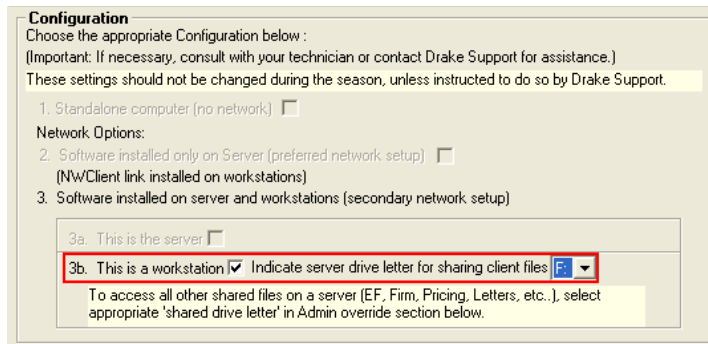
Configuration
Choose the appropriate Configuration below :
(Important: If necessary, consult with your technician or contact Drake Support for assistance.)
These settings should not be changed during the season, unless instructed to do so by Drake Support.

1. Standalone computer (no network)

Network Options:

2. Software installed only on Server (preferred network setup)
(NWClient link installed on workstations)

3. Software installed on server and workstations (secondary network setup)

3a. This is the server

3b. This is a workstation Indicate server drive letter for sharing client files F:

To access all other shared files on a server (EF, Firm, Pricing, Letters, etc..), select appropriate 'shared drive letter' in Admin override section below.